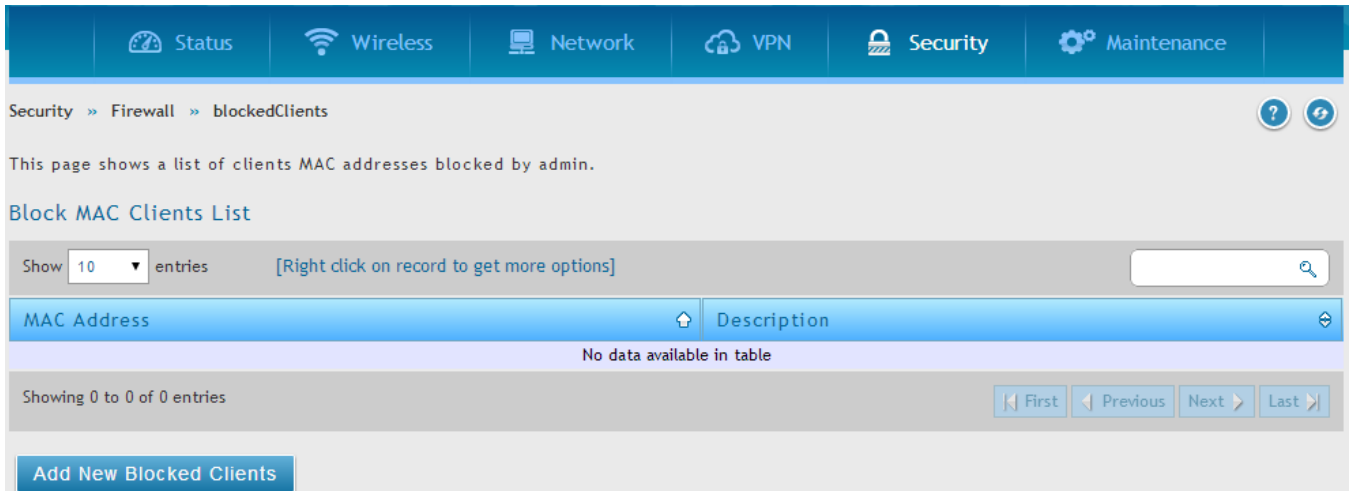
Status Wireless Network VPN Security Maintenance

Security » Firewall » blockedClients

This page shows a list of clients MAC addresses blocked by admin.

Block MAC Clients List

Show 10 entries [Right click on record to get more options]

| MAC Address | Description |
|---|---|
| No data available in table | |

Showing 0 to 0 of 0 entries

First Previous Next Last

Add New Blocked Clients